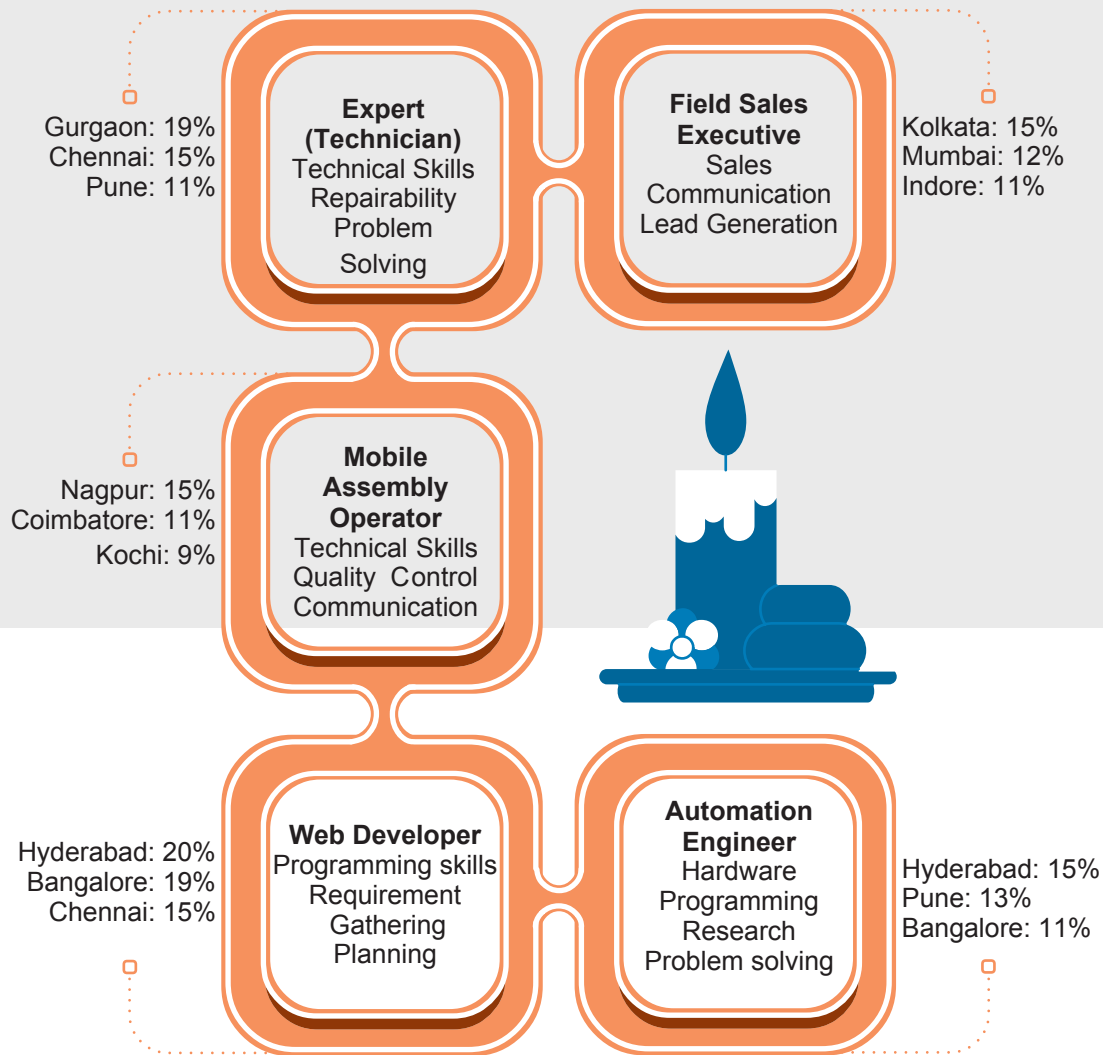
Gurgaon: 19%
Chennai: 15%
Pune: 11%

Expert (Technician)
Technical Skills
Repairability
Problem Solving

Field Sales Executive
Sales
Communication
Lead Generation

Kolkata: 15%
Mumbai: 12%
Indore: 11%

Nagpur: 15%
Coimbatore: 11%
Kochi: 9%

Mobile Assembly Operator
Technical Skills
Quality Control
Communication

Hyderabad: 20%
Bangalore: 19%
Chennai: 15%

Web Developer
Programming skills
Requirement Gathering
Planning

Automation Engineer
Hardware
Programming
Research
Problem solving

Hyderabad: 15%
Pune: 13%
Bangalore: 11%